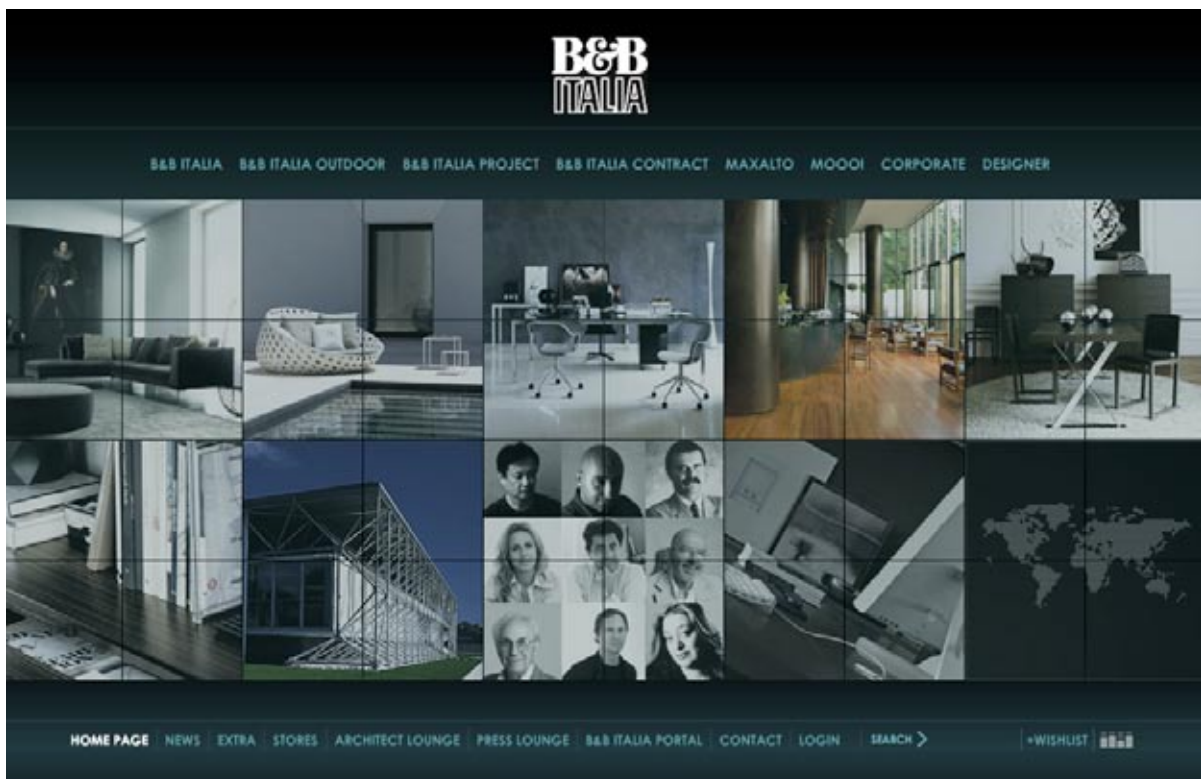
B&B ITALIA

B&B ITALIA B&B ITALIA OUTDOOR B&B ITALIA PROJECT B&B ITALIA CONTRACT MAXALTO MOOOI CORPORATE DESIGNER

HOME PAGE NEWS EXTRA STORES ARCHITECT LOUNGE PRESS LOUNGE B&B ITALIA PORTAL CONTACT LOGIN SEARCH >

+WISHLIST